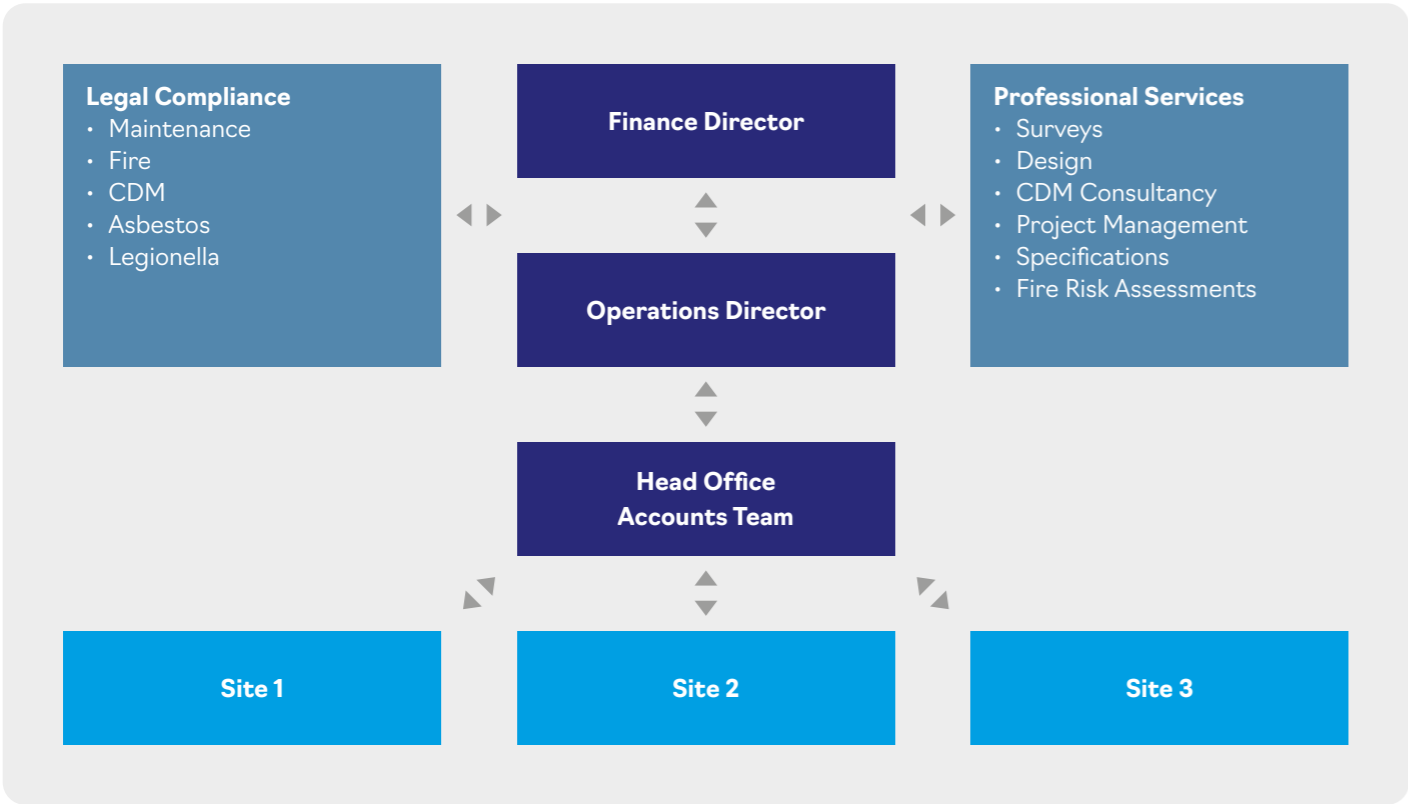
Legal Compliance
• Maintenance
• Fire
• CDM
• Asbestos
• Legionella

Finance Director

Operations Director

Professional Services
• Surveys
• Design
• CDM Consultancy
• Project Management
• Specifications
• Fire Risk Assessments

Head Office Accounts Team

Site 1

Site 2

Site 3